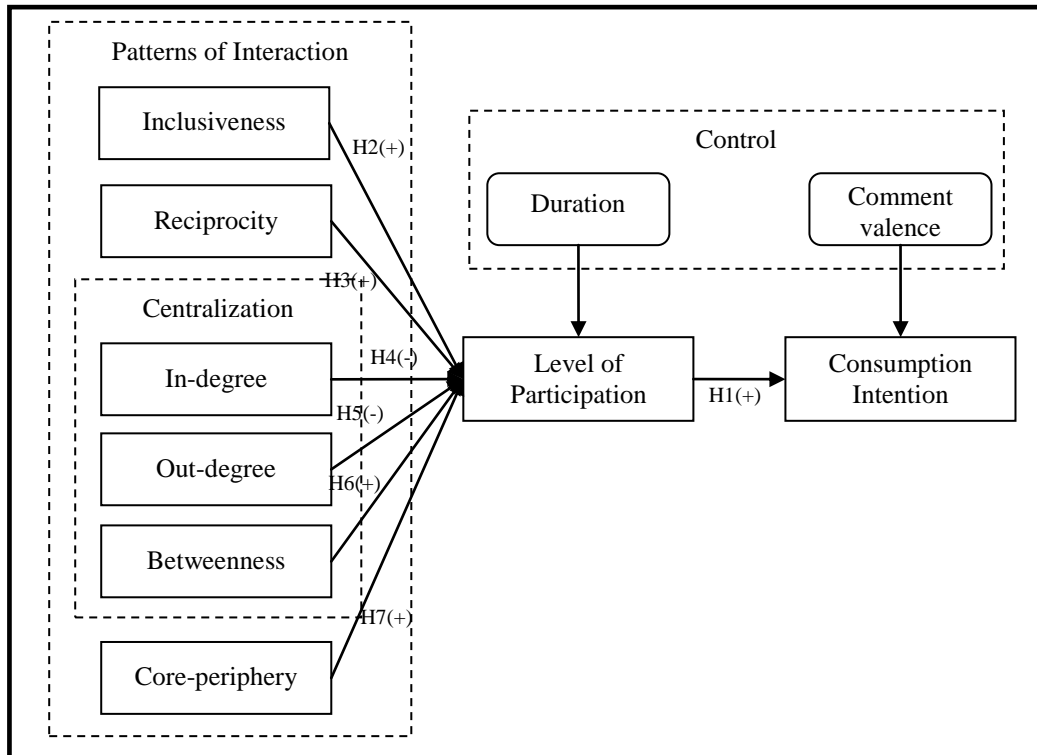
Patterns of Interaction

Inclusiveness

H2(+)

Reciprocity

H3(+)

Centralization

In-degree

H4(-)

H5(-)

Out-degree

H6(+)

Betweenness

H7(+)

Core-periphery

Control

Duration

Comment valence

Level of Participation

H1(+)

Consumption Intention